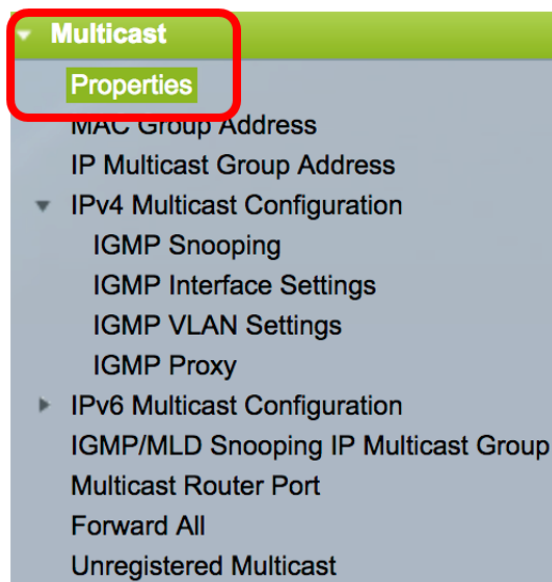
Multicast
Properties
MAC Group Address
IP Multicast Group Address
IPv4 Multicast Configuration
IGMP Snooping
IGMP Interface Settings
IGMP VLAN Settings
IGMP Proxy
IPv6 Multicast Configuration
IGMP/MLD Snooping IP Multicast Group
Multicast Router Port
Forward All
Unregistered Multicast